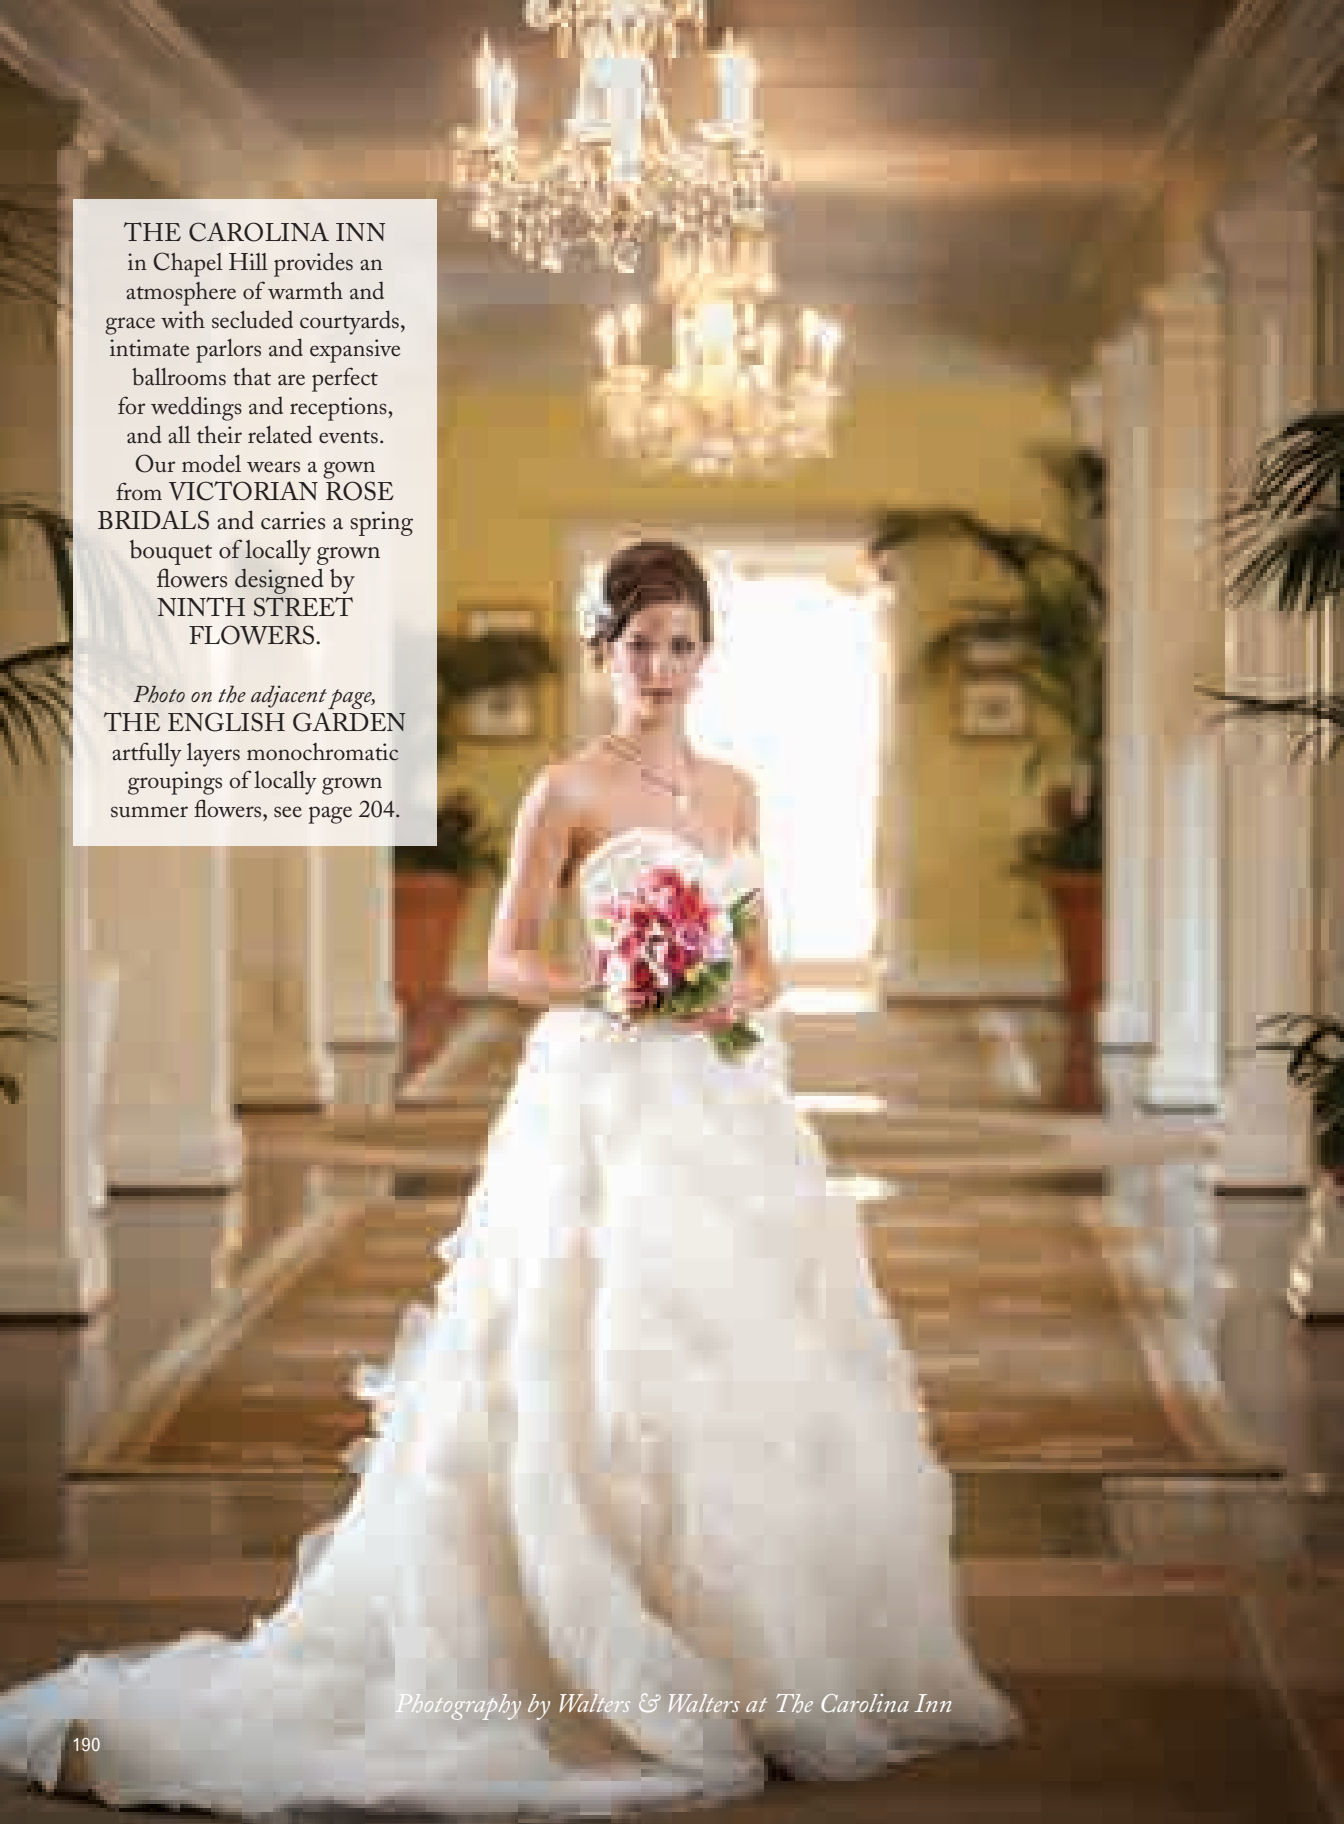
THE CAROLINA INN in Chapel Hill provides an atmosphere of warmth and grace with secluded courtyards, intimate parlors and expansive ballrooms that are perfect for weddings and receptions, and all their related events. Our model wears a gown from VICTORIAN ROSE BRIDALS and carries a spring bouquet of locally grown flowers designed by NINTH STREET FLOWERS.

*Photo on the adjacent page,* THE ENGLISH GARDEN artfully layers monochromatic groupings of locally grown summer flowers, see page 204.

*Photography by Walters & Walters at The Carolina Inn*

190